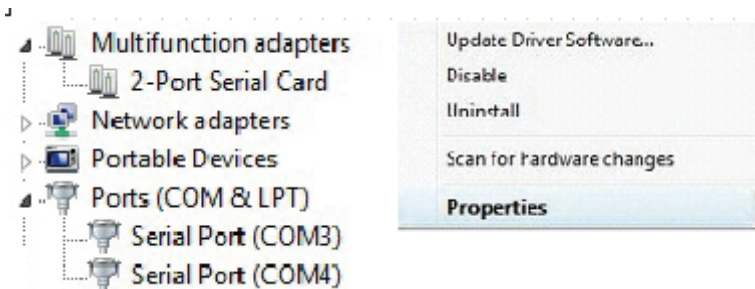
Multifunction adapters
2-Port Serial Card
Network adapters
Portable Devices
Ports (COM & LPT)
Serial Port (COM3)
Serial Port (COM4)

Update Driver Software...
Disable
Uninstall
Scan for hardware changes
Properties